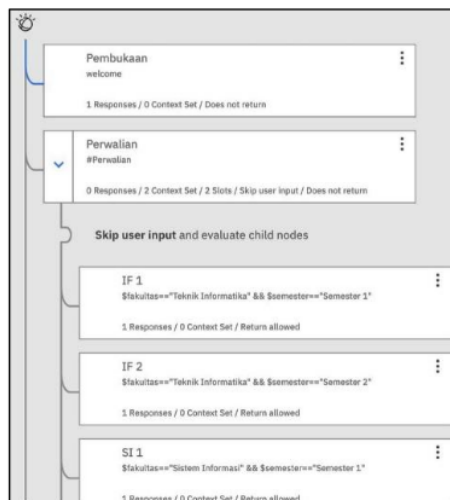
Pembukaan
welcome

1 Responses / 0 Context Set / Does not return

Perwalian
#Perwalian

0 Responses / 2 Context Set / 2 Slots / Skip user input / Does not return

Skip user input and evaluate child nodes

IF 1
$fakultas=="Teknik Informatika" && $semester=="Semester 1"

1 Responses / 0 Context Set / Return allowed

IF 2
$fakultas=="Teknik Informatika" && $semester=="Semester 2"

1 Responses / 0 Context Set / Return allowed

SI 1
$fakultas=="Sistem Informasi" && $semester=="Semester 1"

1 Responses / 0 Context Set / Return allowed